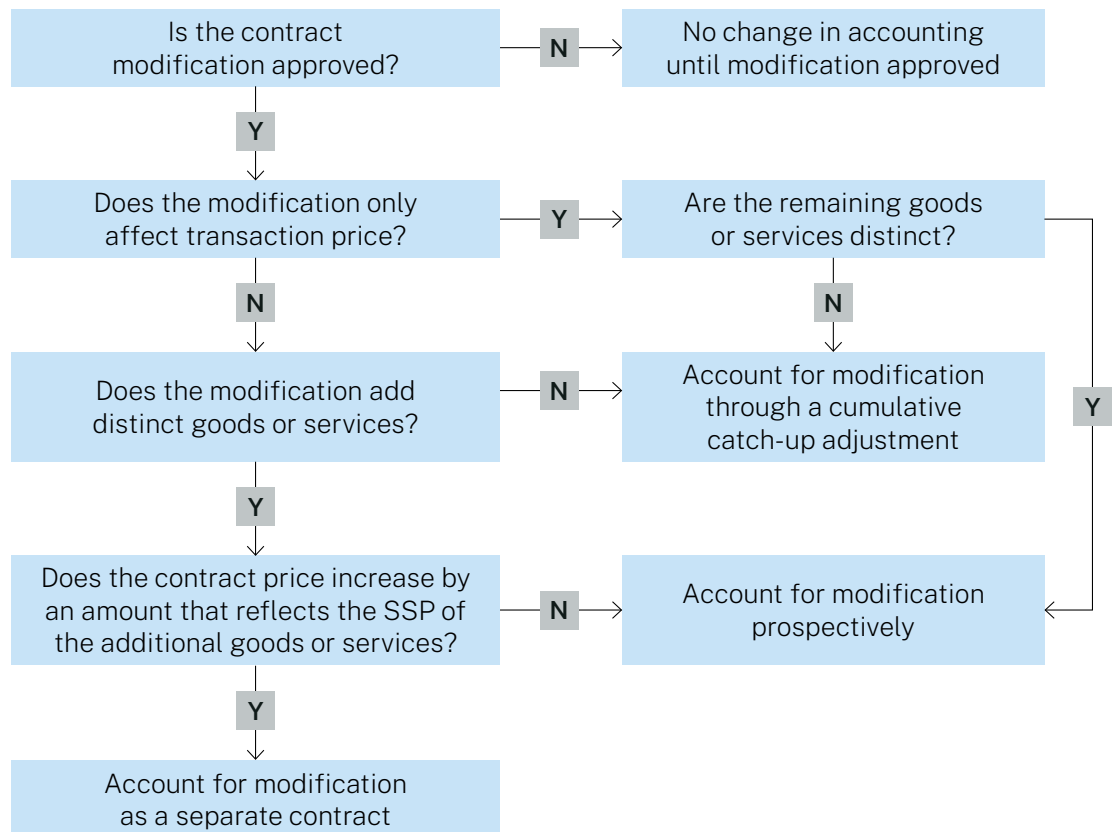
Is the contract modification approved?

N

No change in accounting until modification approved

Y

Does the modification only affect transaction price?

Y

Are the remaining goods or services distinct?

N

N

Does the modification add distinct goods or services?

N

Account for modification through a cumulative catch-up adjustment

Y

Y

Does the contract price increase by an amount that reflects the SSP of the additional goods or services?

N

Account for modification prospectively

Y

Account for modification as a separate contract